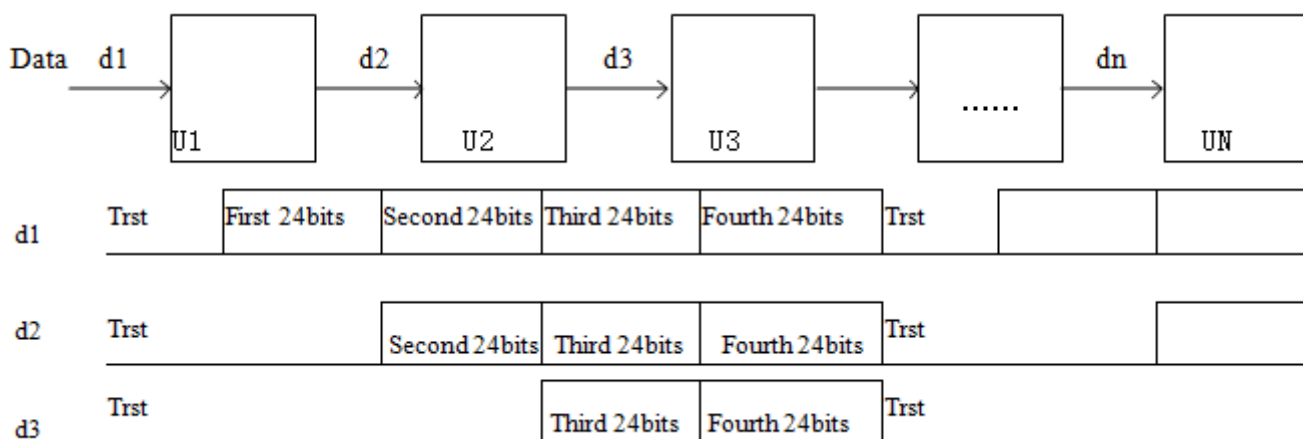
Data d1 d2 d3 dn

U1 U2 U3 ...... UN

d1 Trst First 24bits Second 24bits Third 24bits Fourth 24bits Trst

d2 Trst Second 24bits Third 24bits Fourth 24bits Trst

d3 Trst Third 24bits Fourth 24bits Trst